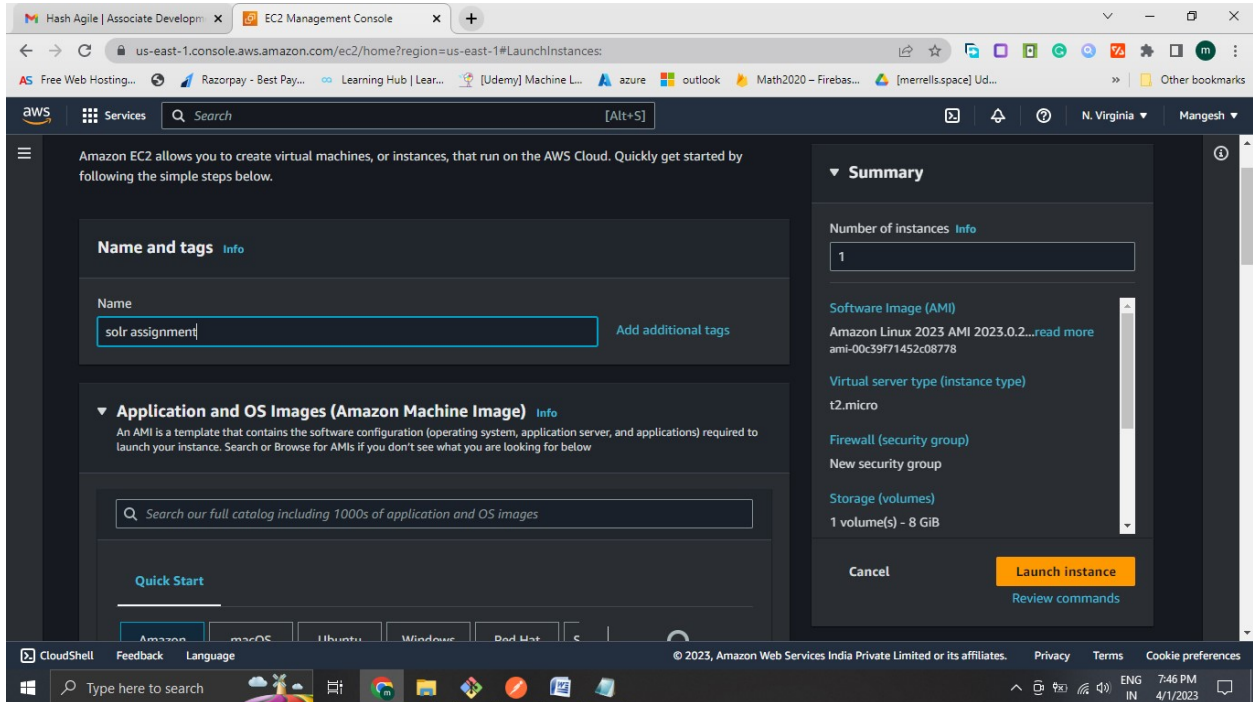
Hash Agile | Associate Developm × EC2 Management Console × +

us-east-1.console.aws.amazon.com/ec2/home?region=us-east-1#LaunchInstances:

Free Web Hosting... Razorpay - Best Pay... Learning Hub | Lear... [Udemy] Machine L... azure outlook Math2020 – Firebas... [merrells.space] Ud... » Other bookmarks

aws Services Search [Alt+S] N. Virginia ▼ Mangesh ▼

Amazon EC2 allows you to create virtual machines, or instances, that run on the AWS Cloud. Quickly get started by following the simple steps below.

Name and tags Info

Name

solr assignment

Add additional tags

▼ Application and OS Images (Amazon Machine Image) Info

An AMI is a template that contains the software configuration (operating system, application server, and applications) required to launch your instance. Search or Browse for AMIs if you don't see what you are looking for below

Search our full catalog including 1000s of application and OS images

Quick Start

Amazon macOS Ubuntu Windows Red Hat S

▼ Summary

Number of instances Info

1

Software Image (AMI)

Amazon Linux 2023 AMI 2023.0.2...read more

ami-00c39f71452c08778

Virtual server type (instance type)

t2.micro

Firewall (security group)

New security group

Storage (volumes)

1 volume(s) - 8 GiB

Cancel

Launch instance

Review commands

CloudShell Feedback Language © 2023, Amazon Web Services India Private Limited or its affiliates. Privacy Terms Cookie preferences

Type here to search ENG IN 7:46 PM 4/1/2023